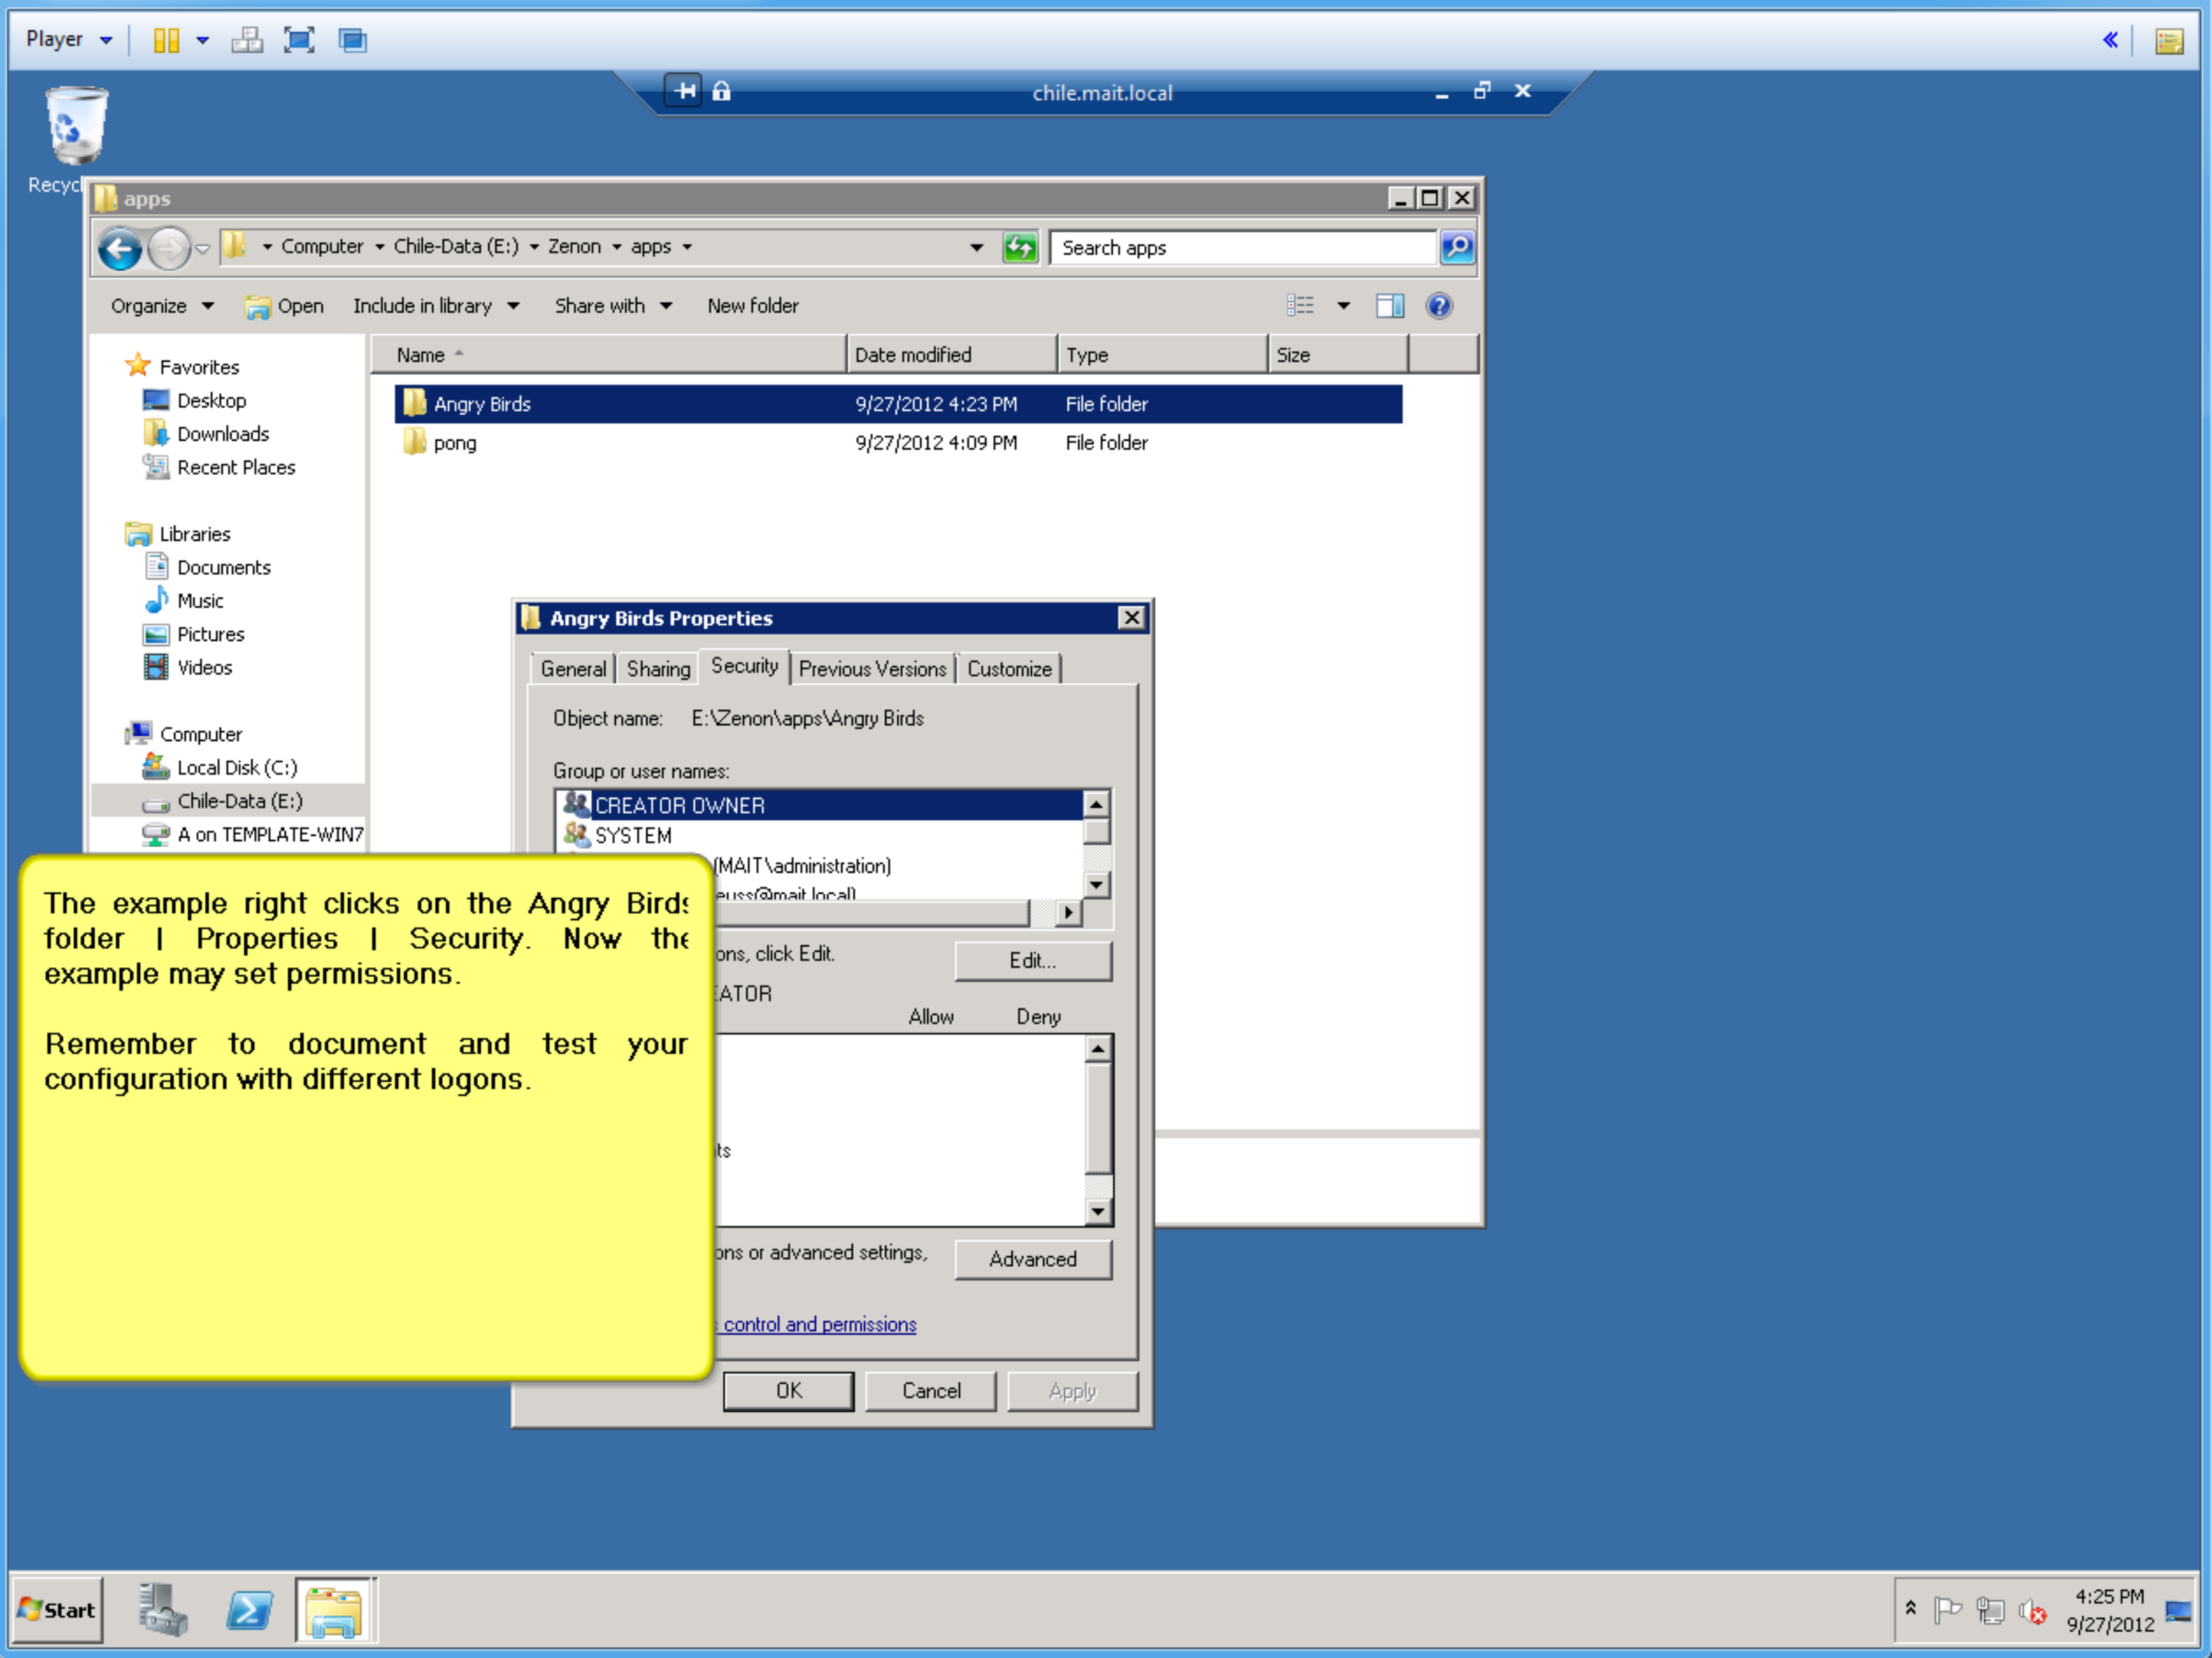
Player

chile.mait.local

Recycl

apps

Computer ▸ Chile-Data (E:) ▸ Zenon ▸ apps ▸

Search apps

Organize ▾ Open Include in library ▾ Share with ▾ New folder

Favorites
Desktop
Downloads
Recent Places

Libraries
Documents
Music
Pictures
Videos

Computer
Local Disk (C:)
Chile-Data (E:)
A on TEMPLATE-WIN7

| Name | Date modified | Type | Size |
|---|---|---|---|
| Angry Birds | 9/27/2012 4:23 PM | File folder | |
| pong | 9/27/2012 4:09 PM | File folder | |

Angry Birds Properties

General Sharing Security Previous Versions Customize

Object name: E:\Zenon\apps\Angry Birds

Group or user names:
CREATOR OWNER
SYSTEM
(MAIT\administration)
euss@mait.local)

ons, click Edit.

Edit...

ATOR

Allow Deny

ts

ons or advanced settings,

Advanced

control and permissions

OK Cancel Apply

The example right clicks on the Angry Birds folder | Properties | Security. Now the example may set permissions.

Remember to document and test your configuration with different logons.

Start

4:25 PM
9/27/2012